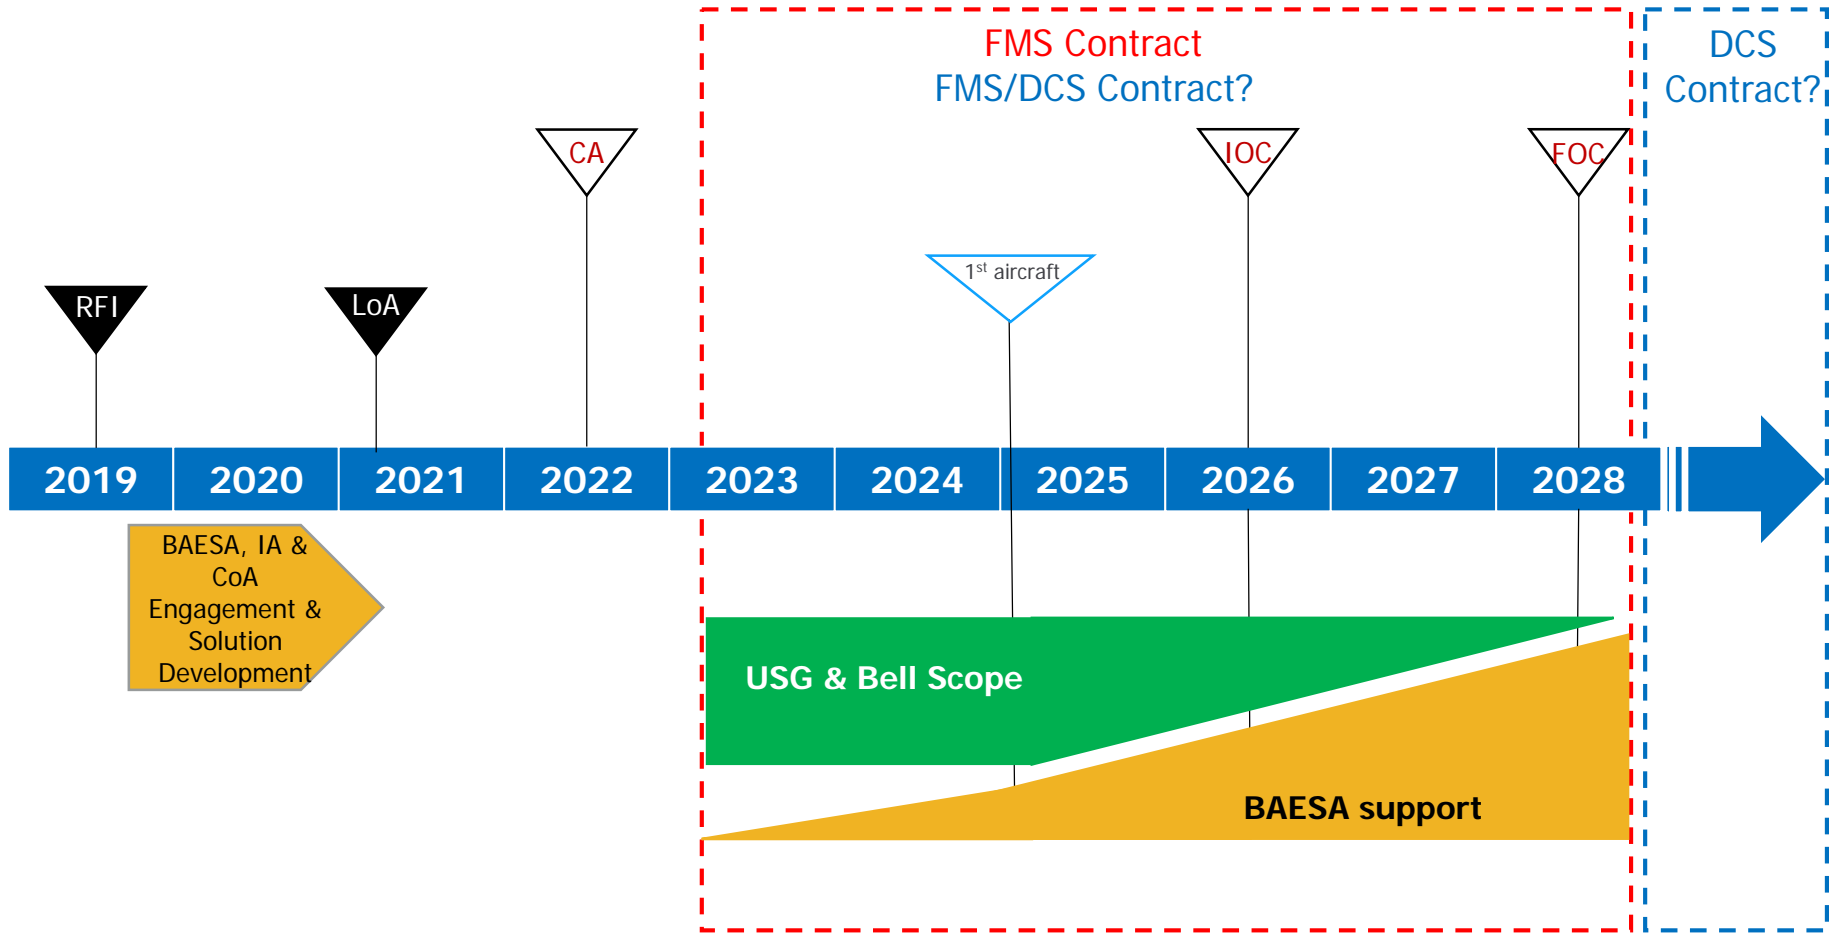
FMS Contract
FMS/DCS Contract?

DCS Contract?

CA

IOC

FOC

RFI

LoA

1$^{st}$ aircraft

2019 2020 2021 2022 2023 2024 2025 2026 2027 2028

BAESA, IA & CoA Engagement & Solution Development

USG & Bell Scope

BAESA support